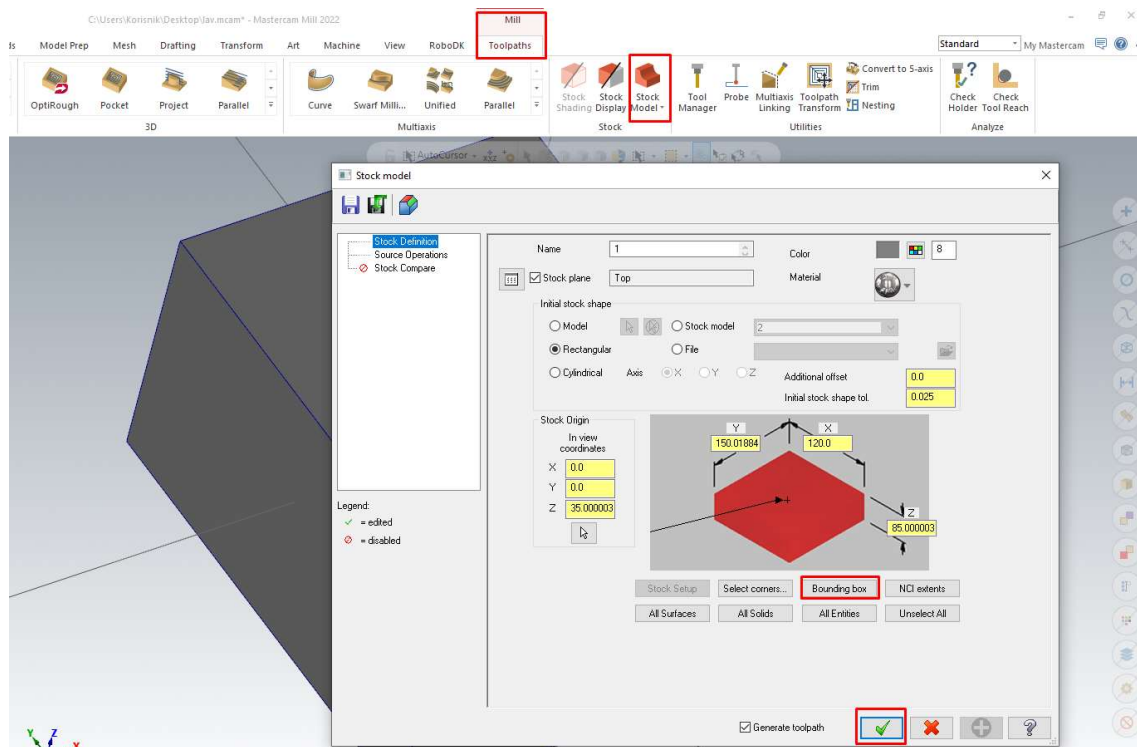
C:\Users\Korisnik\Desktop\Jav.mcam* - Mastercam Mill 2022

Mill

ls Model Prep Mesh Drafting Transform Art Machine View RoboDK Toolpaths

Standard My Mastercam

OptiRough Pocket Project Parallel

3D

Curve Swarf Milli... Unified Parallel

Multiaxis

Stock Shading Stock Display Stock Model

Stock

Tool Manager Probe Multiaxis Linking Toolpath Transform Convert to 5-axis Trim Nesting

Utilities

Check Holder Check Tool Reach

Analyze

AutoCursor

Stock model

Stock Definition
Source Operations
Stock Compare

Legend:
✓ = edited
⊘ = disabled

Name 1

Color 8

Stock plane Top

Material

Initial stock shape

Model

Stock model 2

Rectangular

File

Cylindrical Axis X Y Z

Additional offset 0.0

Initial stock shape tol. 0.025

Stock Origin

In view coordinates

X 0.0

Y 0.0

Z 35.000003

Y 150.01884

X 120.0

Z 85.000003

Stock Setup Select corners... Bounding box NCI extents

All Surfaces All Solids All Entities Unselect All

Generate toolpath